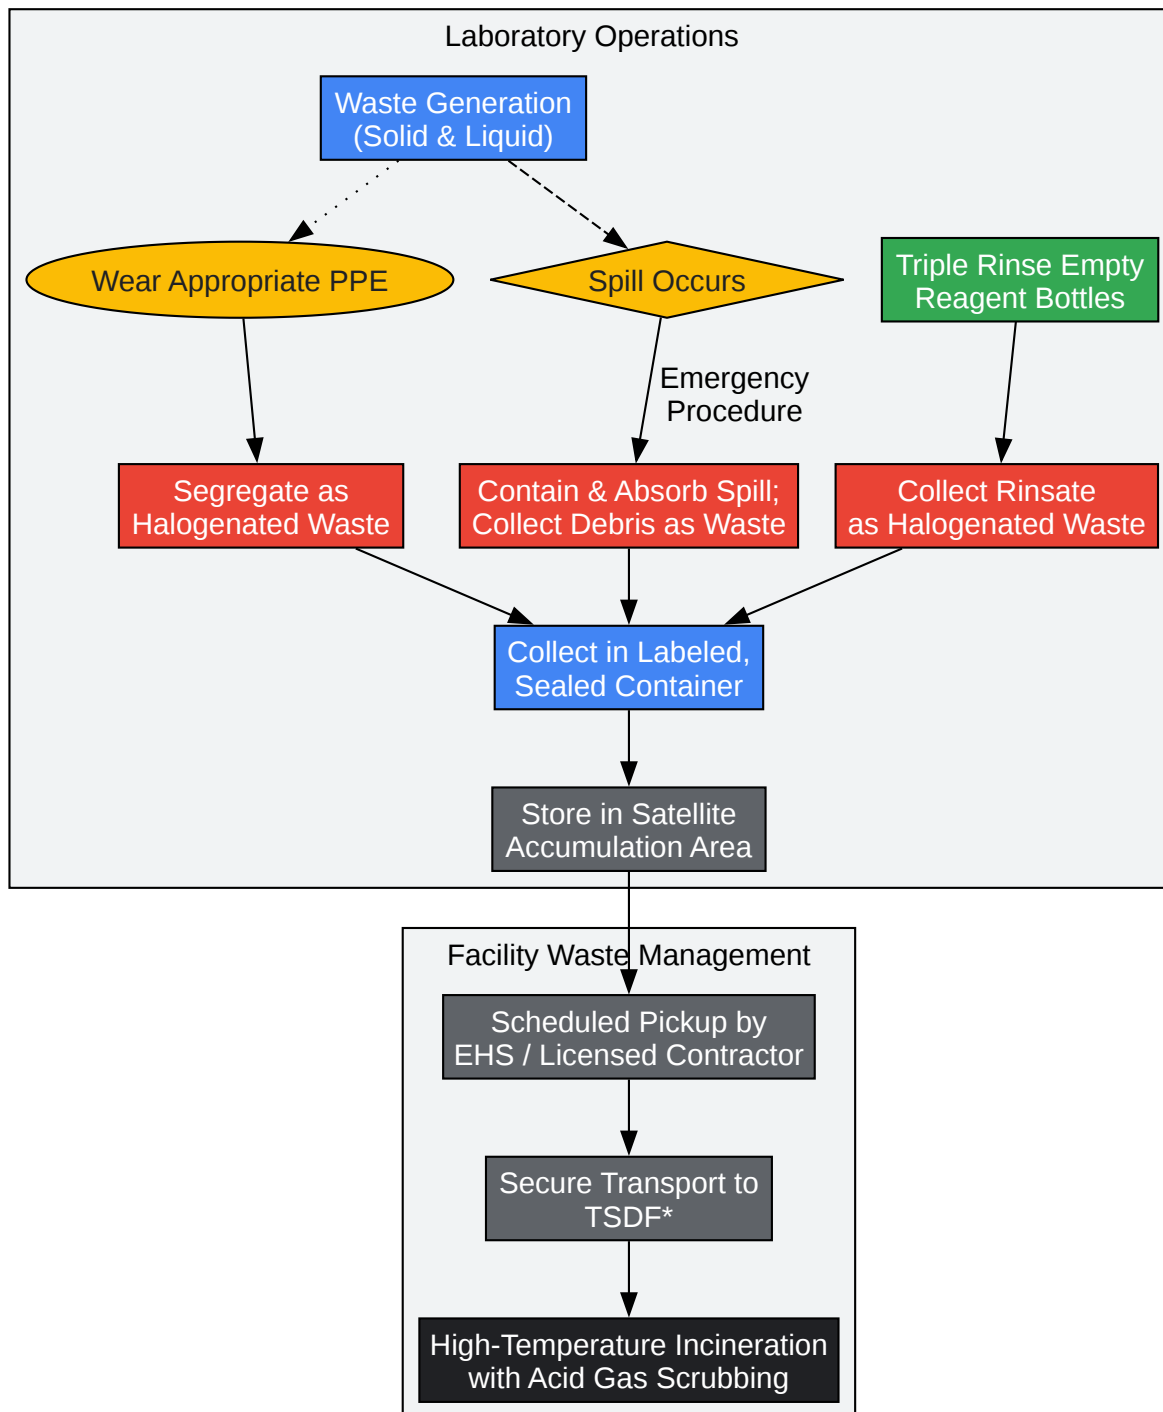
Laboratory Operations

Waste Generation (Solid & Liquid)

Wear Appropriate PPE

Spill Occurs

Triple Rinse Empty Reagent Bottles

Emergency Procedure

Segregate as Halogenated Waste

Contain & Absorb Spill; Collect Debris as Waste

Collect Rinsate as Halogenated Waste

Collect in Labeled, Sealed Container

Store in Satellite Accumulation Area

Facility Waste Management

Scheduled Pickup by EHS / Licensed Contractor

Secure Transport to TSDF*

High-Temperature Incineration with Acid Gas Scrubbing